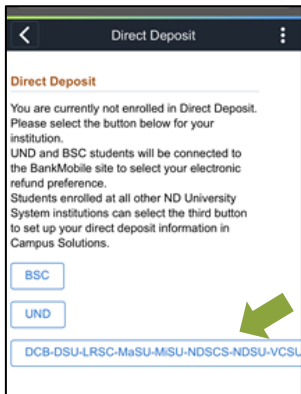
Direct Deposit

Direct Deposit

You are currently not enrolled in Direct Deposit. Please select the button below for your institution.
UND and BSC students will be connected to the BankMobile site to select your electronic refund preference.
Students enrolled at all other ND University System institutions can select the third button to set up your direct deposit information in Campus Solutions.

BSC

UND

DCB-DSU-LRSC-MaSU-MiSU-NDSCS-NDSU-VCSU